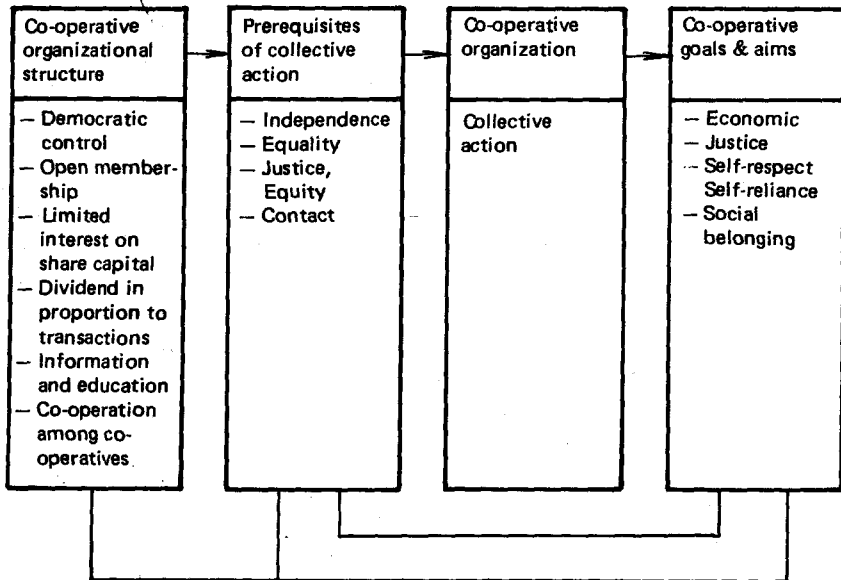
Co-operative organizational structure

— Democratic control
— Open membership
— Limited interest on share capital
— Dividend in proportion to transactions
— Information and education
— Co-operation among co-operatives

Prerequisites of collective action

— Independence
— Equality
— Justice, Equity
— Contact

Co-operative organization

Collective action

Co-operative goals & aims

— Economic
— Justice
— Self-respect Self-reliance
— Social belonging